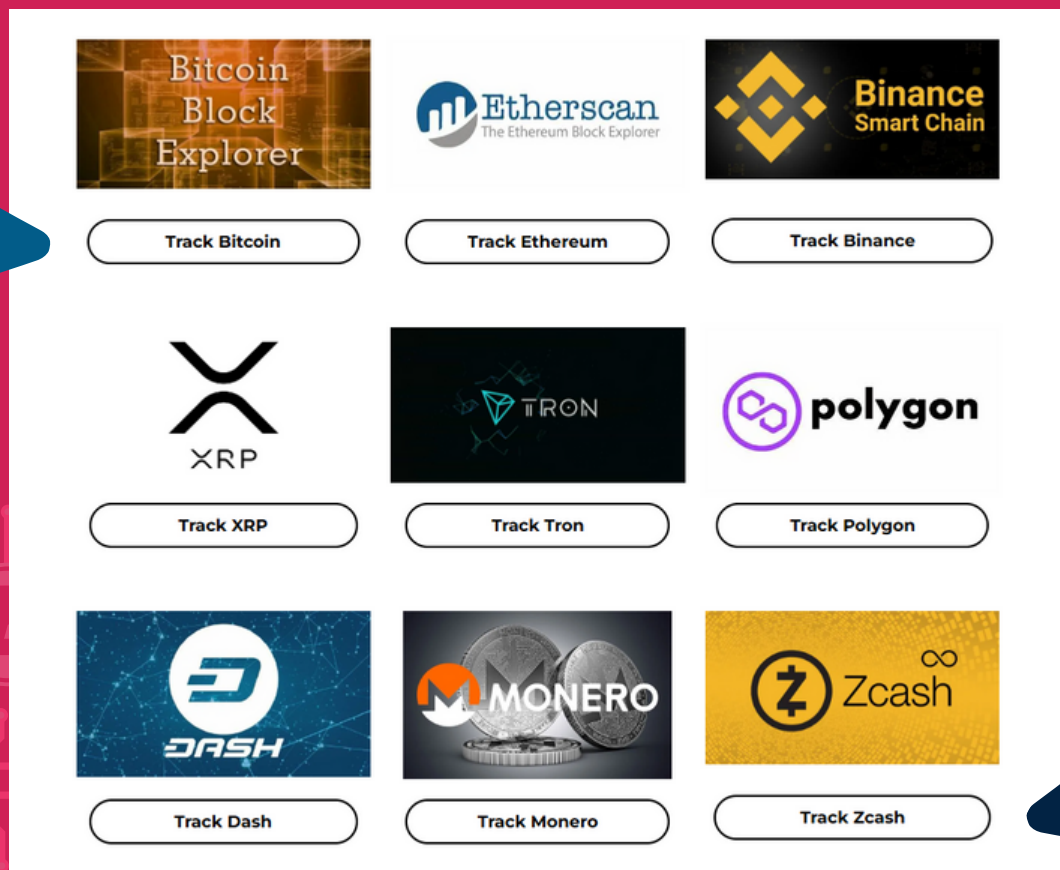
Bitcoin Block Explorer

Etherscan
The Ethereum Block Explorer

Binance
Smart Chain

Track Bitcoin

Track Ethereum

Track Binance

XRP

TRON

polygon

Track XRP

Track Tron

Track Polygon

DASH

MONERO

Zcash

Track Dash

Track Monero

Track Zcash